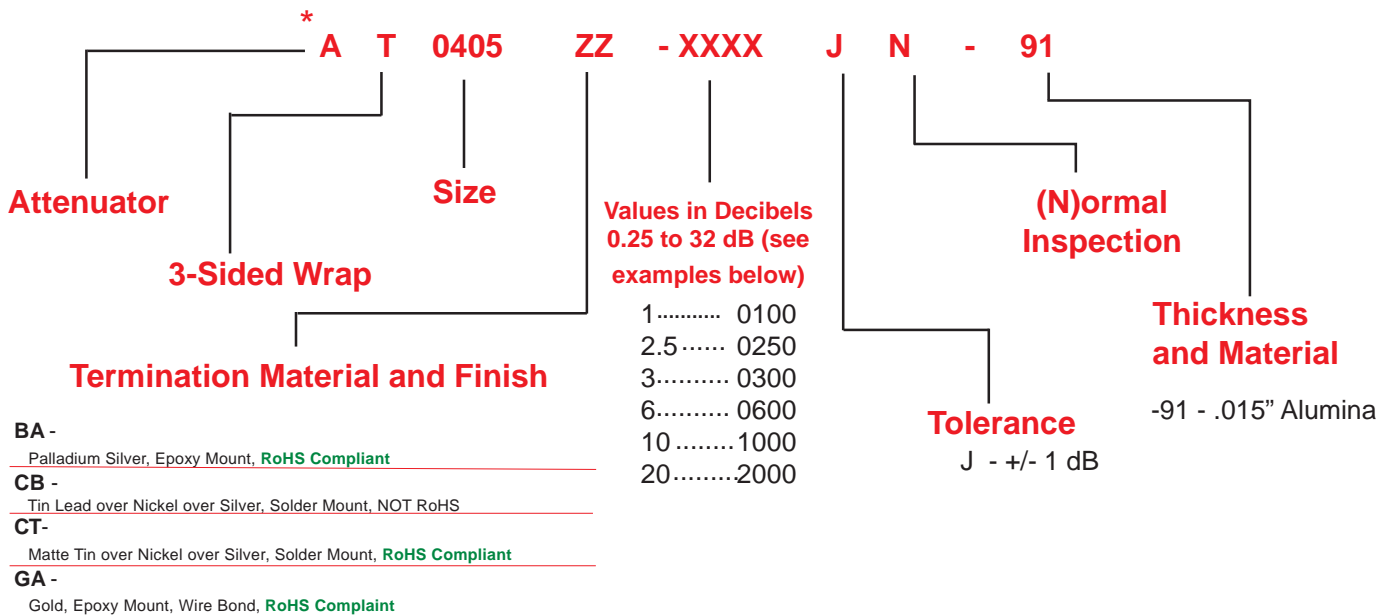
* A T 0405 ZZ - XXXX J N - 91

Attenuator

3-Sided Wrap

Size

Termination Material and Finish

Values in Decibels 0.25 to 32 dB (see examples below)

1........ 0100
2.5...... 0250
3......... 0300
6......... 0600
10........ 1000
20........ 2000

Tolerance
J - +/- 1 dB

(N)ormal Inspection

Thickness and Material

-91 - .015” Alumina

BA -
Palladium Silver, Epoxy Mount, RoHS Compliant

CB -
Tin Lead over Nickel over Silver, Solder Mount, NOT RoHS

CT-
Matte Tin over Nickel over Silver, Solder Mount, RoHS Compliant

GA -
Gold, Epoxy Mount, Wire Bond, RoHS Complaint